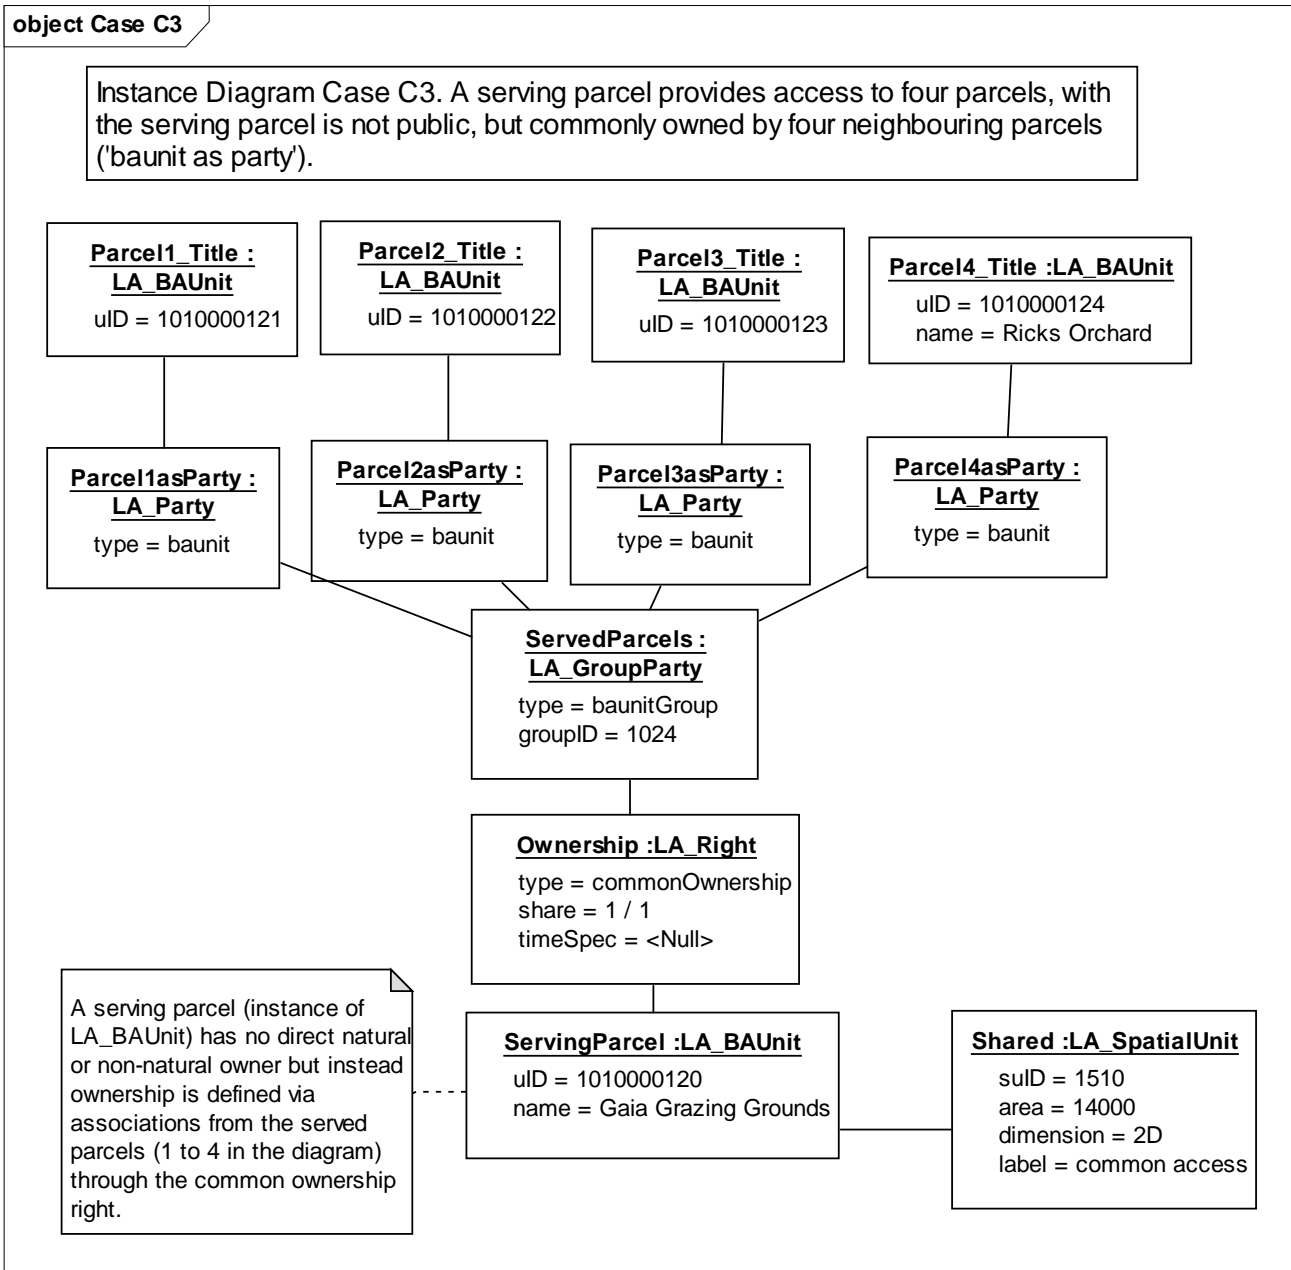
object Case C3

Instance Diagram Case C3. A serving parcel provides access to four parcels, with the serving parcel is not public, but commonly owned by four neighbouring parcels ('baunit as party').

Parcel1_Title : LA_BAUnit
uID = 1010000121

Parcel2_Title : LA_BAUnit
uID = 1010000122

Parcel3_Title : LA_BAUnit
uID = 1010000123

Parcel4_Title :LA_BAUnit
uID = 1010000124
name = Ricks Orchard

Parcel1asParty : LA_Party
type = baunit

Parcel2asParty : LA_Party
type = baunit

Parcel3asParty : LA_Party
type = baunit

Parcel4asParty : LA_Party
type = baunit

ServedParcels : LA_GroupParty
type = baunitGroup
groupID = 1024

Ownership :LA_Right
type = commonOwnership
share = 1 / 1
timeSpec = <Null>

A serving parcel (instance of LA_BAUnit) has no direct natural or non-natural owner but instead ownership is defined via associations from the served parcels (1 to 4 in the diagram) through the common ownership right.

ServingParcel :LA_BAUnit
uID = 1010000120
name = Gaia Grazing Grounds

Shared :LA_SpatialUnit
suID = 1510
area = 14000
dimension = 2D
label = common access